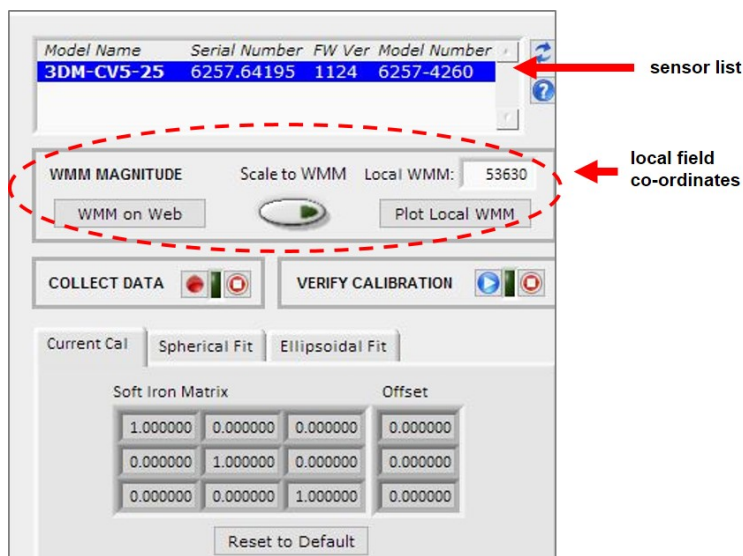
| Model Name | Serial Number | FW Ver | Model Number |
|---|---|---|---|
| 3DM-CV5-25 | 6257.64195 | 1124 | 6257-4260 |

sensor list

WMM MAGNITUDE

Scale to WMM

Local WMM: 53630

WMM on Web

Plot Local WMM

local field co-ordinates

COLLECT DATA

VERIFY CALIBRATION

Current Cal

Spherical Fit

Ellipsoidal Fit

Soft Iron Matrix

Offset

| 1.000000 | 0.000000 | 0.000000 | 0.000000 |
|---|---|---|---|
| 0.000000 | 1.000000 | 0.000000 | 0.000000 |
| 0.000000 | 0.000000 | 1.000000 | 0.000000 |

Reset to Default